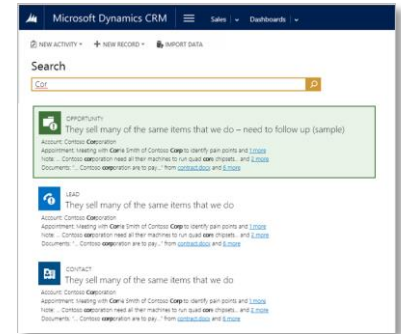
Microsoft Dynamics CRM | Sales | Dashboards

NEW ACTIVITY + NEW RECORD IMPORT DATA

Search

Cor

OPPORTUNITY
They sell many of the same items that we do – need to follow up (sample)
Account: Contoso Corporation
Appointment: Meeting with Corrie Smith of Contoso Corp to identify pain points and 1 more
Note: ... Contoso corporation need all their machines to run quad core chipsets... and 2 more
Documents: "... Contoso corporation are to pay..." from contract.docx and 6 more

LEAD
They sell many of the same items that we do
Account: Contoso Corporation
Appointment: Meeting with Corrie Smith of Contoso Corp to identify pain points and 1 more
Note: ... Contoso corporation need all their machines to run quad core chipsets... and 2 more
Documents: "... Contoso corporation are to pay..." from contract.docx and 6 more

CONTACT
They sell many of the same items that we do
Account: Contoso Corporation
Appointment: Meeting with Corrie Smith of Contoso Corp to identify pain points and 1 more
Note: ... Contoso corporation need all their machines to run quad core chipsets... and 2 more
Documents: "... Contoso corporation are to pay..." from contract.docx and 6 more